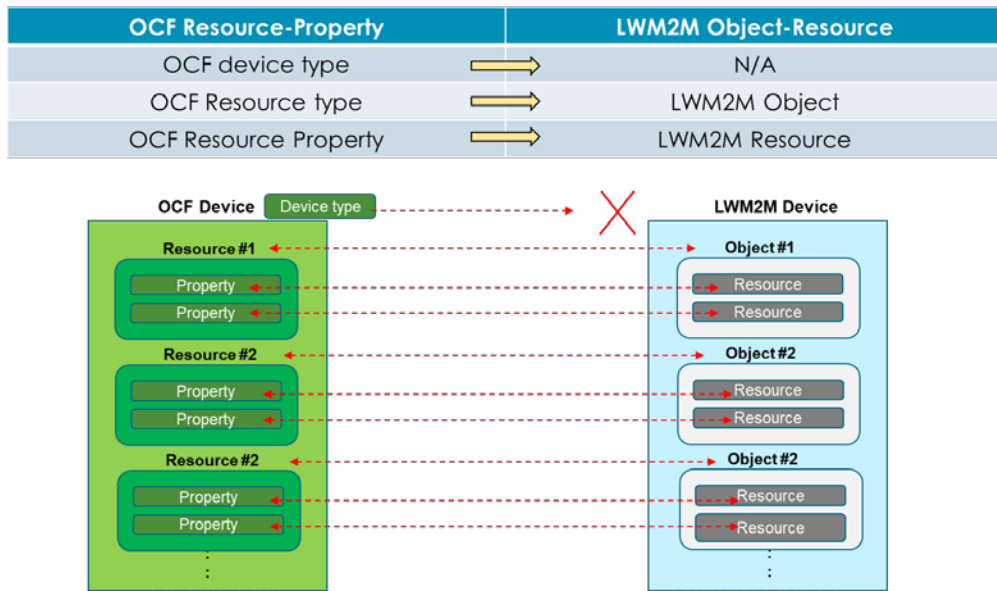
| OCF Resource-Property | | LWM2M Object-Resource |
|---|---|---|
| OCF device type | ⇒ | N/A |
| OCF Resource type | ⇒ | LWM2M Object |
| OCF Resource Property | ⇒ | LWM2M Resource |

OCF Device
Device type
LWM2M Device

Resource #1
Property
Property

Object #1
Resource
Resource

Resource #2
Property
Property

Object #2
Resource
Resource

Resource #2
Property
Property

Object #2
Resource
Resource